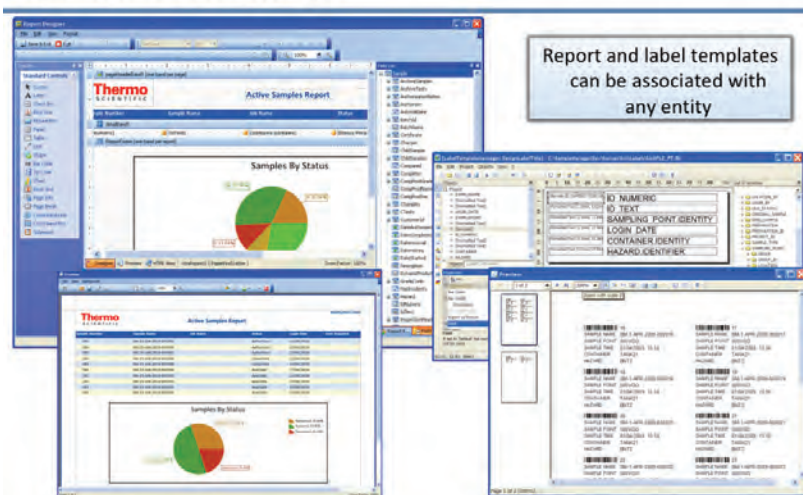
Report and label templates can be associated with any entity

Report Designer

Standard Controls

Thermo SCIENTIFIC

Active Samples Report

Samples By Status

ID_NUMERIC
ID_TEXT
SAMPLING_POINT_IDENTITY
LOGIN_DATE
CONTAINER_IDENTITY
HAZARD_IDENTIFIER

Preview

Thermo SCIENTIFIC

Active Samples Report

Samples By Status